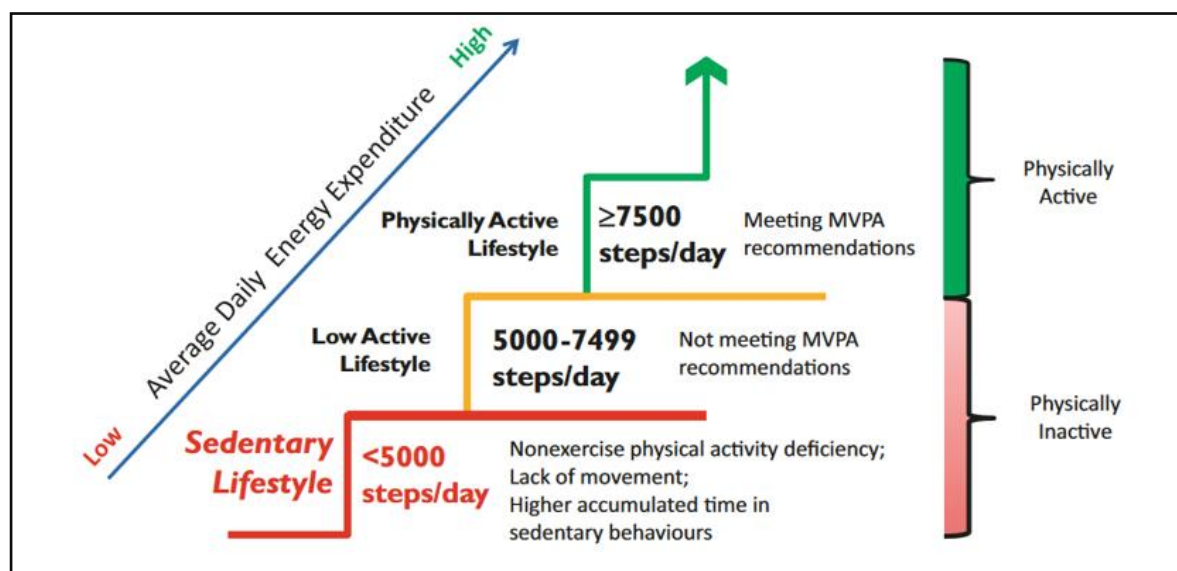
High
Average Daily Energy Expenditure
Low

Physically Active Lifestyle
$\geq$7500 steps/day
Meeting MVPA recommendations

Low Active Lifestyle
5000-7499 steps/day
Not meeting MVPA recommendations

Sedentary Lifestyle
<5000 steps/day
Nonexercise physical activity deficiency; Lack of movement; Higher accumulated time in sedentary behaviours

Physically Active

Physically Inactive